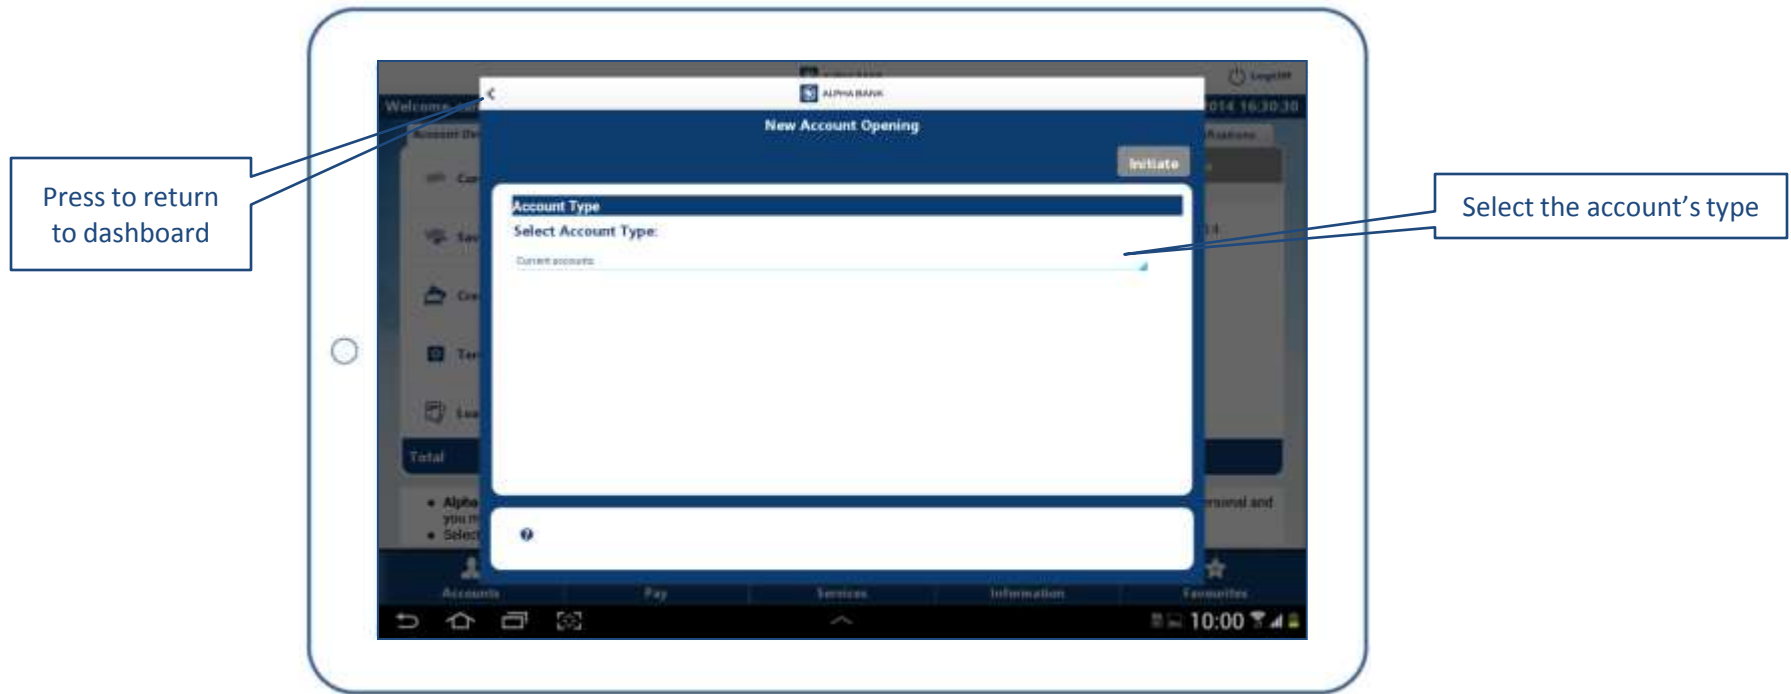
Press to return to dashboard

Select the account's type

Welcome

LogOff

2014 16:30:30

ALPHA BANK

New Account Opening

Initiate

Account Type

Select Account Type:

Current accounts

Total

Accounts

Pay

Services

Information

Favourites

10:00